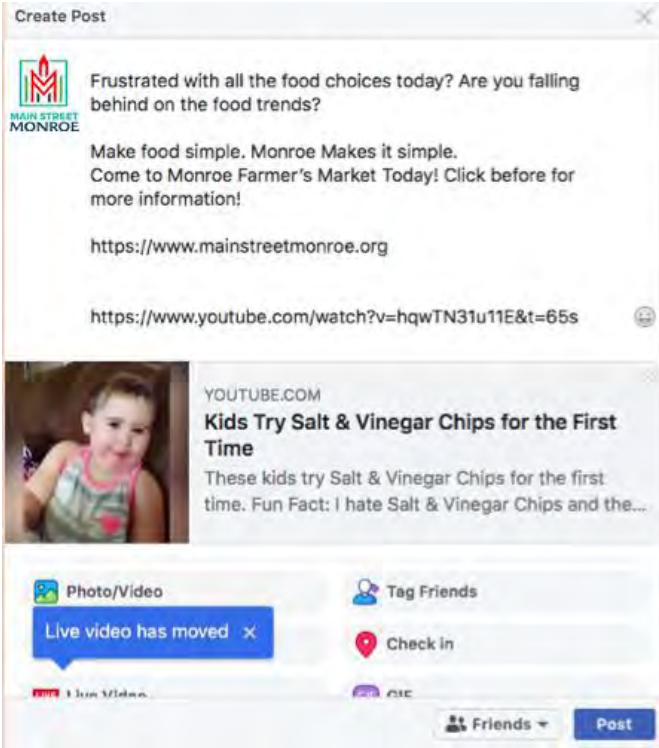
Create Post

MAIN STREET MONROE

Frustrated with all the food choices today? Are you falling behind on the food trends?

Make food simple. Monroe Makes it simple.
Come to Monroe Farmer's Market Today! Click before for more information!

https://www.mainstreetmonroe.org

https://www.youtube.com/watch?v=hqwTN31u11E&t=65s

YOUTUBE.COM
Kids Try Salt & Vinegar Chips for the First Time
These kids try Salt & Vinegar Chips for the first time. Fun Fact: I hate Salt & Vinegar Chips and the...

Photo/Video
Tag Friends
Live video has moved ×
Check in
LIVE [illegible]
GIF
Friends
Post